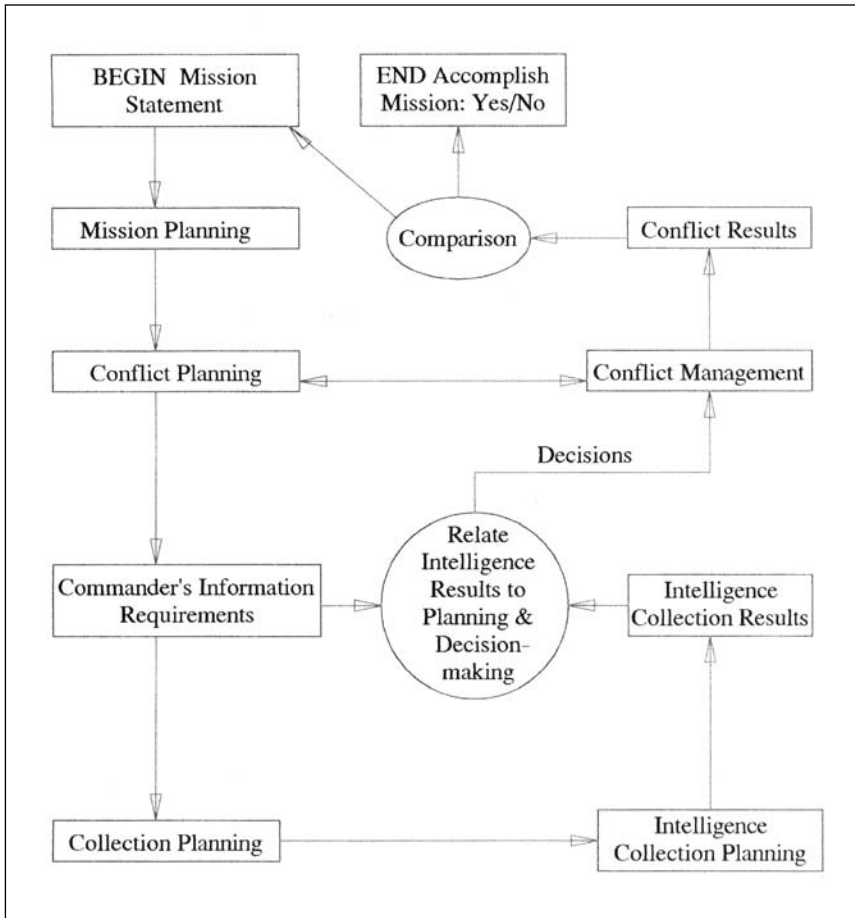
BEGIN Mission Statement

END Accomplish Mission: Yes/No

Mission Planning

Comparison

Conflict Results

Conflict Planning

Conflict Management

Decisions

Commander's Information Requirements

Relate Intelligence Results to Planning & Decision-making

Intelligence Collection Results

Collection Planning

Intelligence Collection Planning